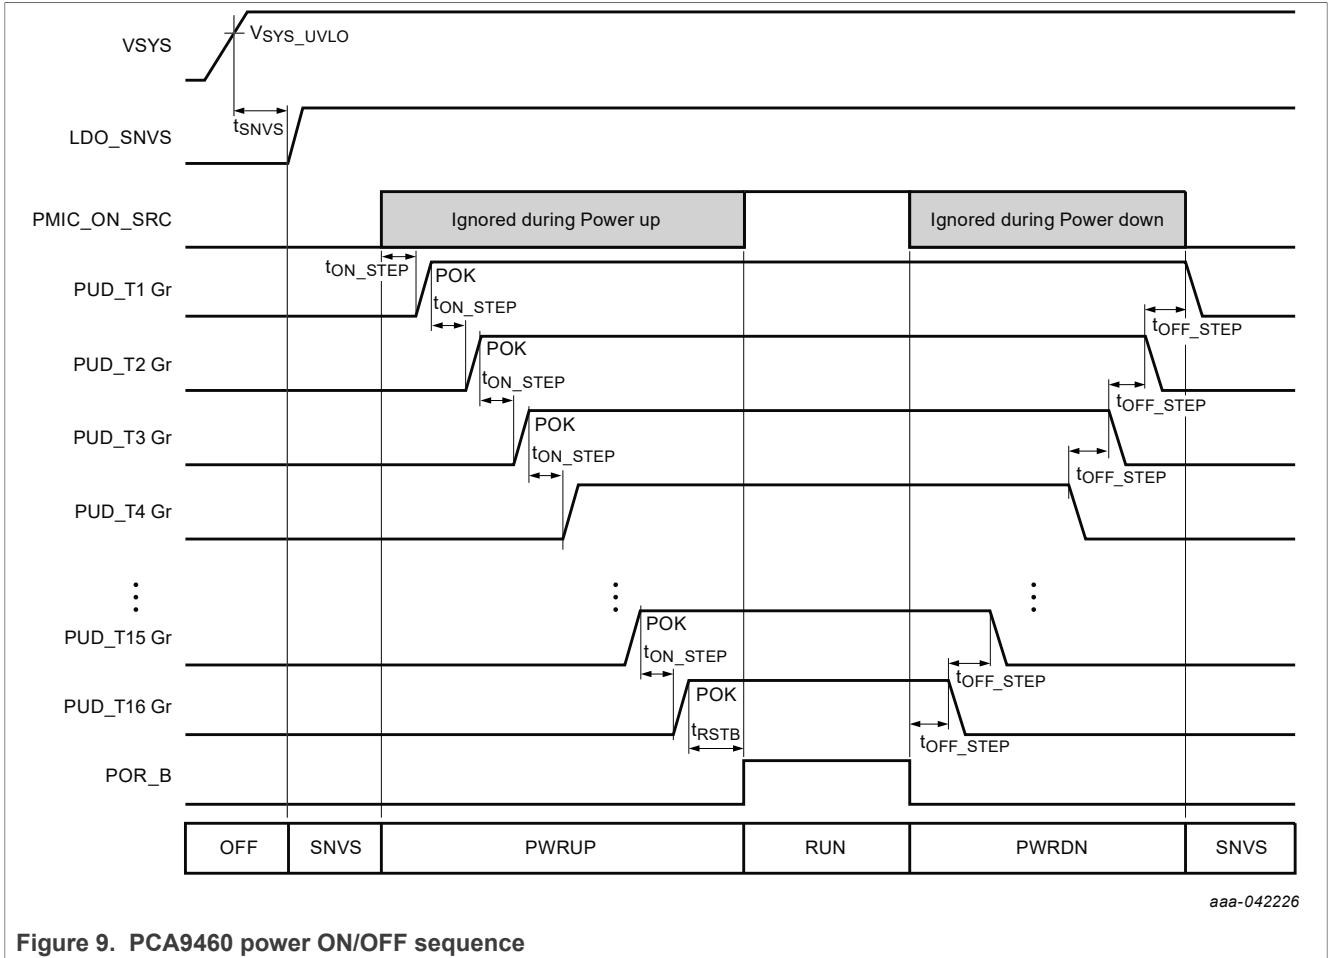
VSYS
$V_{SYS\_UVLO}$
$t_{SNVS}$
LDO_SNVS
PMIC_ON_SRC
Ignored during Power up
Ignored during Power down
$t_{ON\_STEP}$
PUD_T1 Gr
POK
$t_{ON\_STEP}$
$t_{OFF\_STEP}$
PUD_T2 Gr
POK
$t_{ON\_STEP}$
$t_{OFF\_STEP}$
PUD_T3 Gr
POK
$t_{ON\_STEP}$
$t_{OFF\_STEP}$
PUD_T4 Gr
PUD_T15 Gr
POK
$t_{ON\_STEP}$
$t_{OFF\_STEP}$
PUD_T16 Gr
POK
$t_{RSTB}$
$t_{OFF\_STEP}$
POR_B

| OFF | SNVS | PWRUP | RUN | PWRDN | SNVS |
|---|---|---|---|---|---|

aaa-042226

Figure 9. PCA9460 power ON/OFF sequence